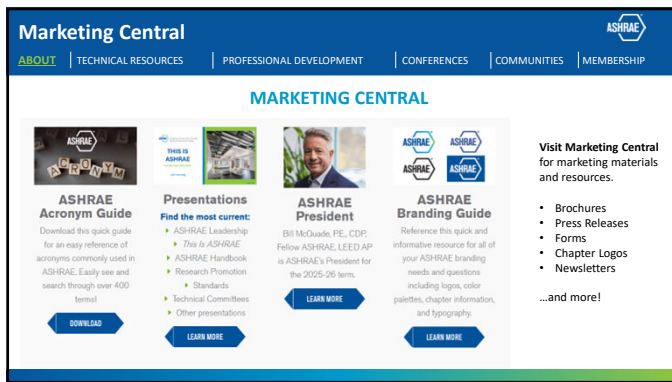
Marketing Central

ASHRAE

ABOUT | TECHNICAL RESOURCES | PROFESSIONAL DEVELOPMENT | CONFERENCES | COMMUNITIES | MEMBERSHIP

MARKETING CENTRAL

ACRONYM

ASHRAE Acronym Guide

Download this quick guide for an easy reference of acronyms commonly used in ASHRAE. Easily see and search through over 400 terms!

DOWNLOAD

THIS IS ASHRAE

Presentations

Find the most current:

- ASHRAE Leadership
- This Is ASHRAE
- ASHRAE Handbook
- Research Promotion
- Standards
- Technical Committees
- Other presentations

LEARN MORE

ASHRAE President

Bill McQuade, P.E., CDP, Fellow ASHRAE, LEED AP is ASHRAE's President for the 2025-26 term.

LEARN MORE

ASHRAE ASHRAE ASHRAE ASHRAE

ASHRAE Branding Guide

Reference this quick and informative resource for all of your ASHRAE branding needs and questions including logos, color palettes, chapter information, and typography.

LEARN MORE

Visit Marketing Central for marketing materials and resources.

- Brochures
- Press Releases
- Forms
- Chapter Logos
- Newsletters

…and more!